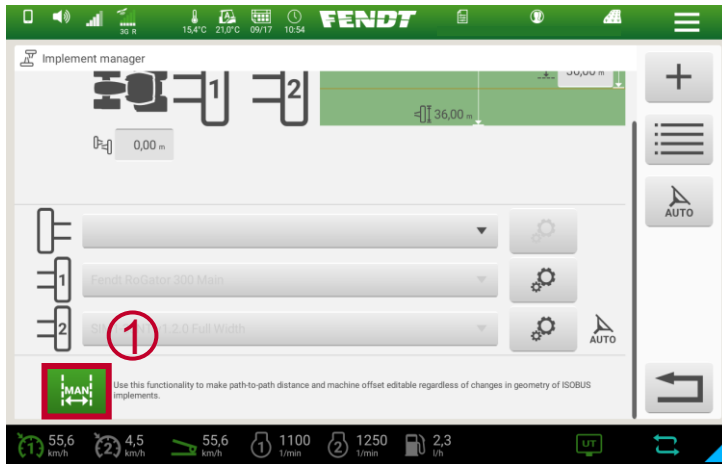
3G R 15,4°C 21,0°C 09/17 10:54 FENDT

Implement manager

1 2

36,00 m

36,00 m

0,00 m

Fendt RoGator 300 Main

S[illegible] 2.0 Full Width

AUTO

1

MAN

Use this functionality to make path-to-path distance and machine offset editable regardless of changes in geometry of ISOBUS implements.

AUTO

55,6 km/h 4,5 km/h 55,6 km/h 1 1100 1/min 2 1250 1/min 2,3 l/h UT